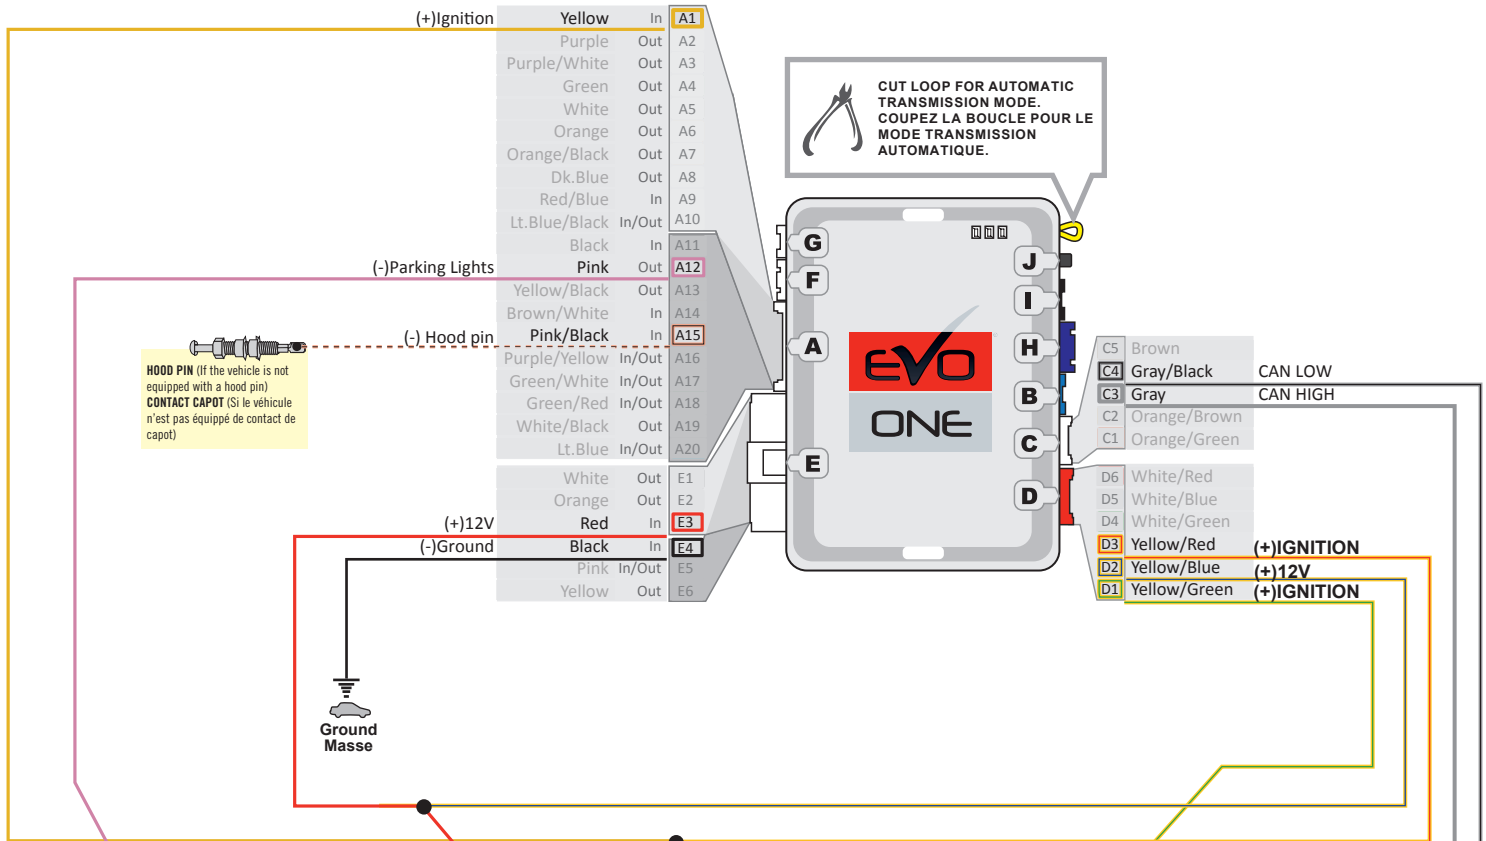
(+)Ignition Yellow In A1
Purple Out A2
Purple/White Out A3
Green Out A4
White Out A5
Orange Out A6
Orange/Black Out A7
Dk.Blue Out A8
Red/Blue In A9
Lt.Blue/Black In/Out A10
Black In A11
(-)Parking Lights Pink Out A12
Yellow/Black Out A13
Brown/White In A14
(-) Hood pin Pink/Black In A15
Purple/Yellow In/Out A16
Green/White In/Out A17
Green/Red In/Out A18
White/Black In/Out A19
Lt.Blue In/Out A20

White Out E1
Orange Out E2
(+)12V Red In E3
(-)Ground Black In E4
Pink In/Out E5
Yellow Out E6

HOOD PIN (If the vehicle is not equipped with a hood pin) CONTACT CAPOT (Si le véhicule n'est pas équipé de contact de capot)

Ground
Masse

CUT LOOP FOR AUTOMATIC TRANSMISSION MODE.
COUPEZ LA BOUCLE POUR LE MODE TRANSMISSION AUTOMATIQUE.

G F A E J I H B C D

EVO ONE

C5 Brown
C4 Gray/Black CAN LOW
C3 Gray CAN HIGH
C2 Orange/Brown
C1 Orange/Green

D6 White/Red
D5 White/Blue
D4 White/Green
D3 Yellow/Red (+)IGNITION
D2 Yellow/Blue (+)12V
D1 Yellow/Green (+)IGNITION